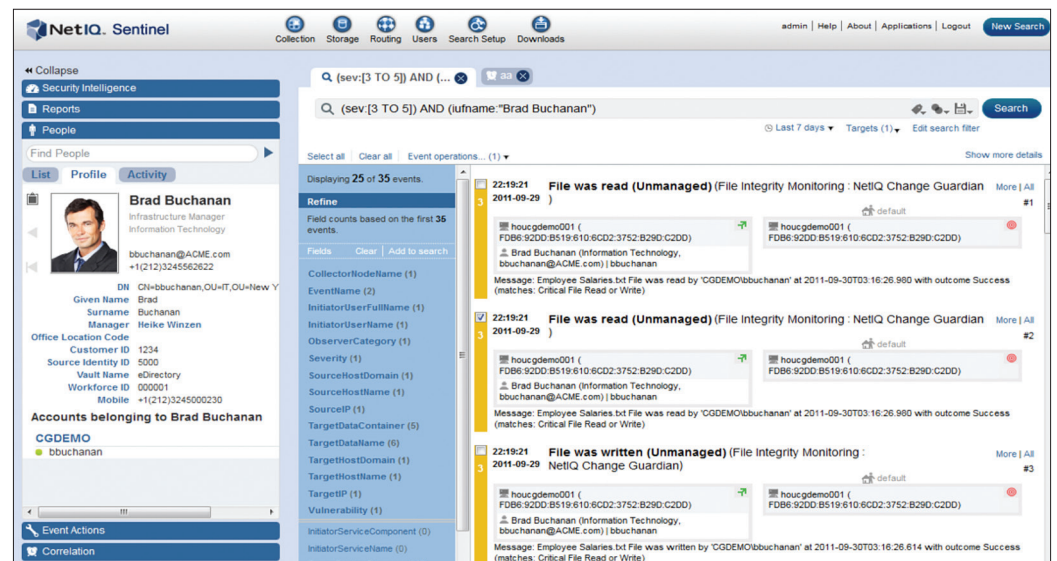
NetIQ. Sentinel

Collection Storage Routing Users Search Setup Downloads

admin | Help | About | Applications | Logout New Search

◂◂ Collapse

Security Intelligence

Reports

People

Find People

List Profile Activity

Brad Buchanan
Infrastructure Manager
Information Technology

bbuchanan@ACME.com
+1(212)3245562622

DN CN=bbuchanan,OU=IT,OU=New Y
Given Name Brad
Surname Buchanan
Manager Heike Winzen
Office Location Code
Customer ID 1234
Source Identity ID 5000
Vault Name eDirectory
Workforce ID 000001
Mobile +1(212)3245000230

Accounts belonging to Brad Buchanan

CGDEMO
bbuchanan

Event Actions

Correlation

(sev:[3 TO 5]) AND (...
aa

(sev:[3 TO 5]) AND (iufname:"Brad Buchanan")

Search

Last 7 days ▾ Targets (1) ▾ Edit search filter

Select all Clear all Event operations... (1) ▾

Show more details

Displaying 25 of 35 events.

Refine

Field counts based on the first 35 events.

Fields Clear Add to search

CollectorNodeName (1)
EventName (2)
InitiatorUserFullName (1)
InitiatorUserName (1)
ObserverCategory (1)
Severity (1)
SourceHostDomain (1)
SourceHostName (1)
SourceIP (1)
TargetDataContainer (5)
TargetDataName (6)
TargetHostDomain (1)
TargetHostName (1)
TargetIP (1)
Vulnerability (1)
InitiatorServiceComponent (0)
InitiatorServiceName (0)

22:19:21 2011-09-29
File was read (Unmanaged) (File Integrity Monitoring : NetIQ Change Guardian )
More | All
default
#1
houcgdemo001 ( FDB6:92DD:B519:610:6CD2:3752:B29D:C2DD)
Brad Buchanan (Information Technology, bbuchanan@ACME.com) | bbuchanan
houcgdemo001 ( FDB6:92DD:B519:610:6CD2:3752:B29D:C2DD)
Message: Employee Salaries.txt File was read by 'CGDEMO\bbuchanan' at 2011-09-30T03:16:26.980 with outcome Success (matches: Critical File Read or Write)

22:19:21 2011-09-29
File was read (Unmanaged) (File Integrity Monitoring : NetIQ Change Guardian )
More | All
default
#2
houcgdemo001 ( FDB6:92DD:B519:610:6CD2:3752:B29D:C2DD)
Brad Buchanan (Information Technology, bbuchanan@ACME.com) | bbuchanan
houcgdemo001 ( FDB6:92DD:B519:610:6CD2:3752:B29D:C2DD)
Message: Employee Salaries.txt File was read by 'CGDEMO\bbuchanan' at 2011-09-30T03:16:26.980 with outcome Success (matches: Critical File Read or Write)

22:19:21 2011-09-29
File was written (Unmanaged) (File Integrity Monitoring : NetIQ Change Guardian)
More | All
default
#3
houcgdemo001 ( FDB6:92DD:B519:610:6CD2:3752:B29D:C2DD)
Brad Buchanan (Information Technology, bbuchanan@ACME.com) | bbuchanan
houcgdemo001 ( FDB6:92DD:B519:610:6CD2:3752:B29D:C2DD)
Message: Employee Salaries.txt File was written by 'CGDEMO\bbuchanan' at 2011-09-30T03:16:26.614 with outcome Success (matches: Critical File Read or Write)